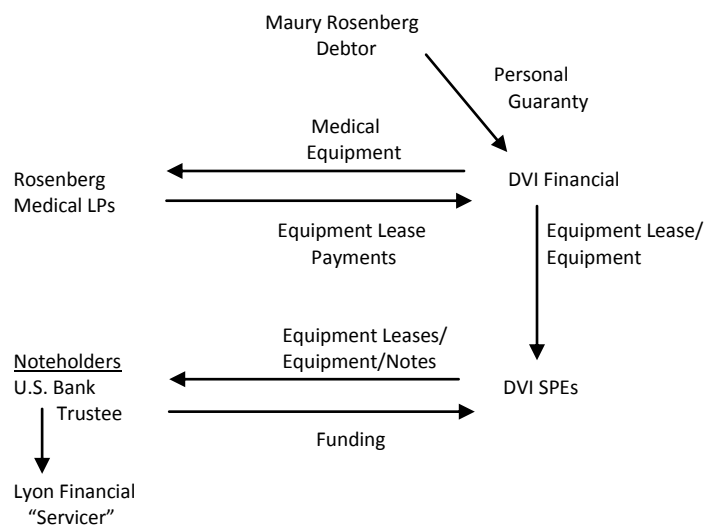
Maury Rosenberg
Debtor

Personal
Guaranty

Medical
Equipment

Rosenberg
Medical LPs

DVI Financial

Equipment Lease
Payments

Equipment Lease/
Equipment

Equipment Leases/
Equipment/Notes

Noteholders
U.S. Bank
Trustee

DVI SPEs

Funding

Lyon Financial
"Servicer"